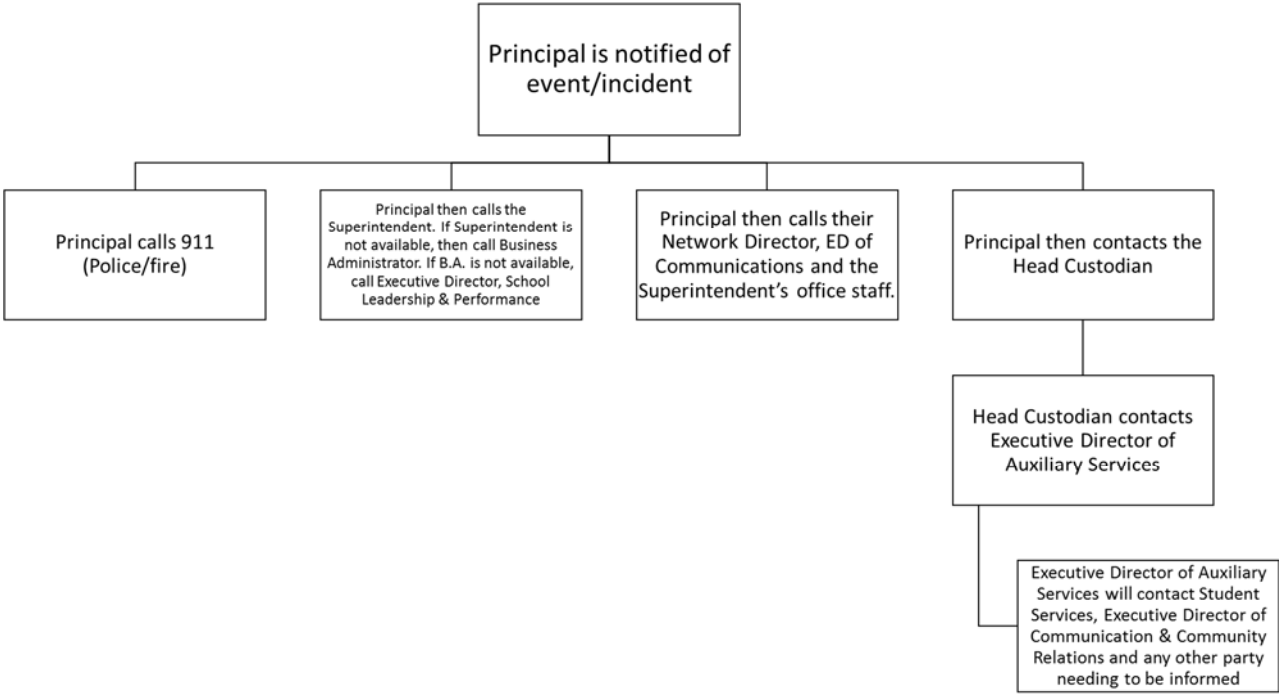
Principal is notified of event/incident

Principal calls 911 (Police/fire)

Principal then calls the Superintendent. If Superintendent is not available, then call Business Administrator. If B.A. is not available, call Executive Director, School Leadership & Performance

Principal then calls their Network Director, ED of Communications and the Superintendent's office staff.

Principal then contacts the Head Custodian

Head Custodian contacts Executive Director of Auxiliary Services

Executive Director of Auxiliary Services will contact Student Services, Executive Director of Communication & Community Relations and any other party needing to be informed